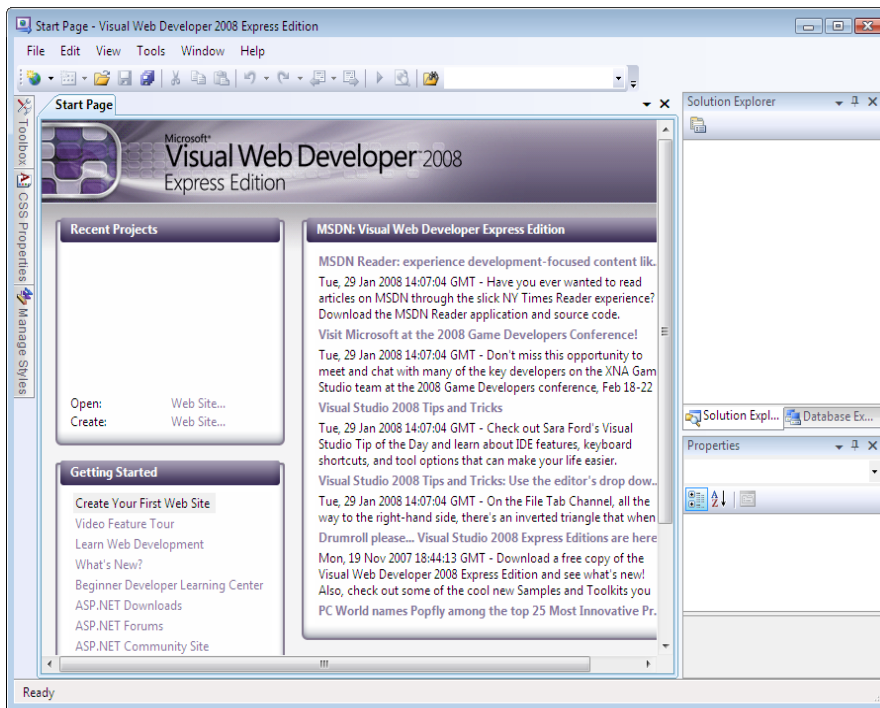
Start Page - Visual Web Developer 2008 Express Edition

File Edit View Tools Window Help

Toolbox CSS Properties Manage Styles

Start Page

Microsoft® Visual Web Developer 2008 Express Edition

Recent Projects

Open: Web Site...
Create: Web Site...

Getting Started

Create Your First Web Site
Video Feature Tour
Learn Web Development
What's New?
Beginner Developer Learning Center
ASP.NET Downloads
ASP.NET Forums
ASP.NET Community Site

MSDN: Visual Web Developer Express Edition

MSDN Reader: experience development-focused content lik.
Tue, 29 Jan 2008 14:07:04 GMT - Have you ever wanted to read articles on MSDN through the slick NY Times Reader experience? Download the MSDN Reader application and source code.

Visit Microsoft at the 2008 Game Developers Conference!
Tue, 29 Jan 2008 14:07:04 GMT - Don't miss this opportunity to meet and chat with many of the key developers on the XNA Gam Studio team at the 2008 Game Developers conference, Feb 18-22

Visual Studio 2008 Tips and Tricks
Tue, 29 Jan 2008 14:07:04 GMT - Check out Sara Ford's Visual Studio Tip of the Day and learn about IDE features, keyboard shortcuts, and tool options that can make your life easier.

Visual Studio 2008 Tips and Tricks: Use the editor's drop dow.
Tue, 29 Jan 2008 14:07:04 GMT - On the File Tab Channel, all the way to the right-hand side, there's an inverted triangle that when

Drumroll please... Visual Studio 2008 Express Editions are here
Mon, 19 Nov 2007 18:44:13 GMT - Download a free copy of the Visual Web Developer 2008 Express Edition and see what's new! Also, check out some of the cool new Samples and Toolkits you

PC World names Popfly among the top 25 Most Innovative Pr.

Solution Explorer

Solution Expl... Database Ex...

Properties

Ready